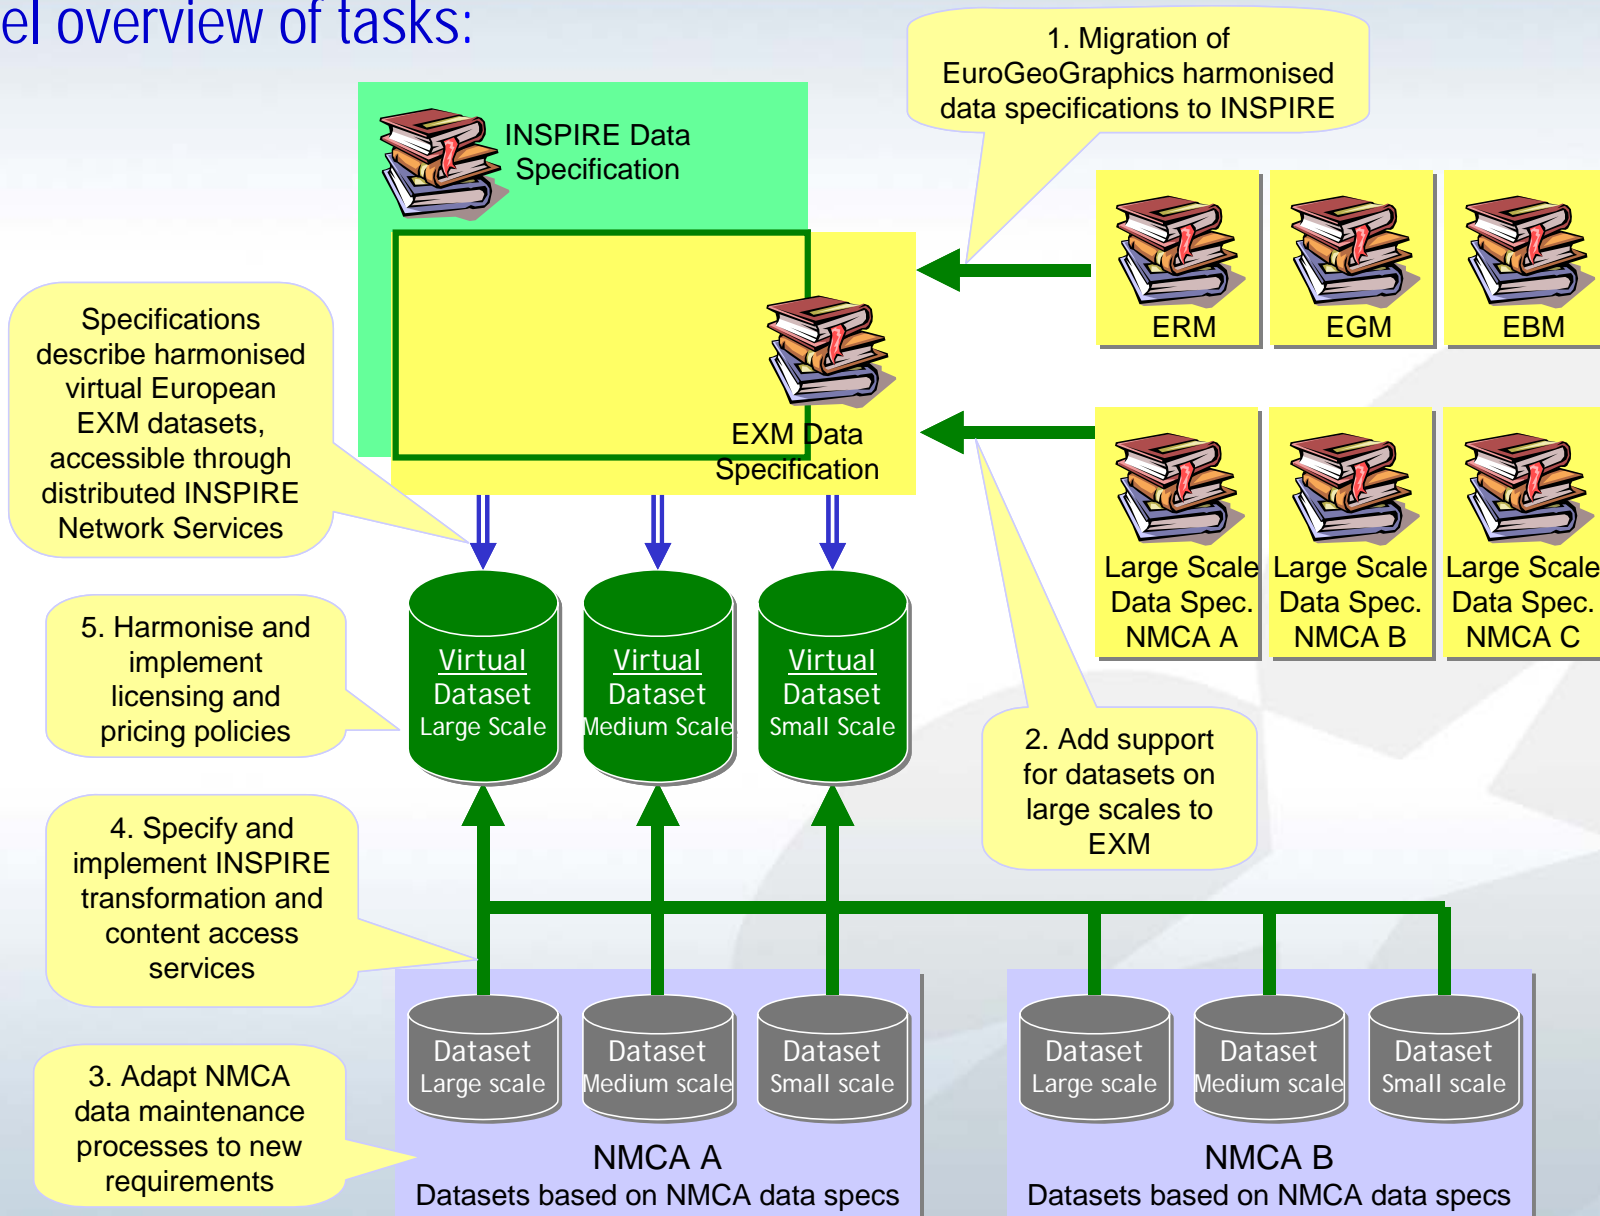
el overview of tasks:

1. Migration of EuroGeoGraphics harmonised data specifications to INSPIRE

INSPIRE Data Specification

EXM Data Specification

ERM

EGM

EBM

Large Scale Data Spec. NMCA A

Large Scale Data Spec. NMCA B

Large Scale Data Spec. NMCA C

Specifications describe harmonised virtual European EXM datasets, accessible through distributed INSPIRE Network Services

5. Harmonise and implement licensing and pricing policies

Virtual Dataset Large Scale

Virtual Dataset Medium Scale

Virtual Dataset Small Scale

2. Add support for datasets on large scales to EXM

4. Specify and implement INSPIRE transformation and content access services

3. Adapt NMCA data maintenance processes to new requirements

Dataset Large scale

Dataset Medium scale

Dataset Small scale

NMCA A
Datasets based on NMCA data specs

Dataset Large scale

Dataset Medium scale

Dataset Small scale

NMCA B
Datasets based on NMCA data specs